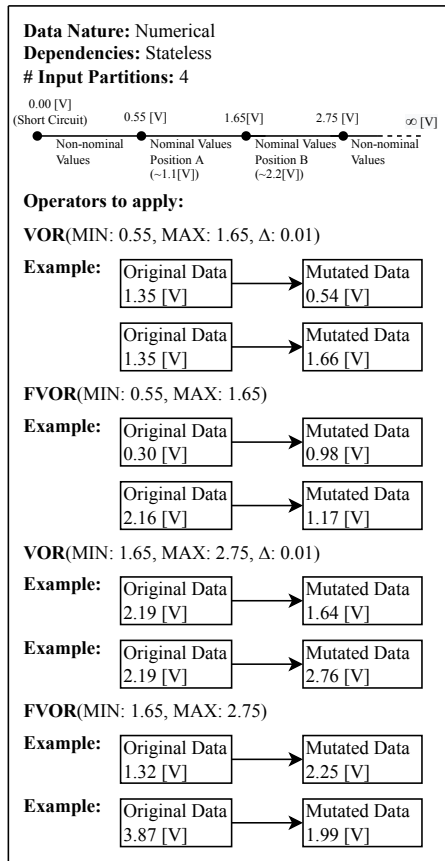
**Data Nature:** Numerical
**Dependencies:** Stateless
**# Input Partitions:** 4

0.00 [V] (Short Circuit) 0.55 [V] 1.65[V] 2.75 [V] ∞ [V]
Non-nominal Values
Nominal Values Position A (~1.1[V])
Nominal Values Position B (~2.2[V])
Non-nominal Values

**Operators to apply:**

**VOR**(MIN: 0.55, MAX: 1.65, Δ: 0.01)

**Example:** Original Data 1.35 [V] → Mutated Data 0.54 [V]

Original Data 1.35 [V] → Mutated Data 1.66 [V]

**FVOR**(MIN: 0.55, MAX: 1.65)

**Example:** Original Data 0.30 [V] → Mutated Data 0.98 [V]

Original Data 2.16 [V] → Mutated Data 1.17 [V]

**VOR**(MIN: 1.65, MAX: 2.75, Δ: 0.01)

**Example:** Original Data 2.19 [V] → Mutated Data 1.64 [V]

**Example:** Original Data 2.19 [V] → Mutated Data 2.76 [V]

**FVOR**(MIN: 1.65, MAX: 2.75)

**Example:** Original Data 1.32 [V] → Mutated Data 2.25 [V]

**Example:** Original Data 3.87 [V] → Mutated Data 1.99 [V]